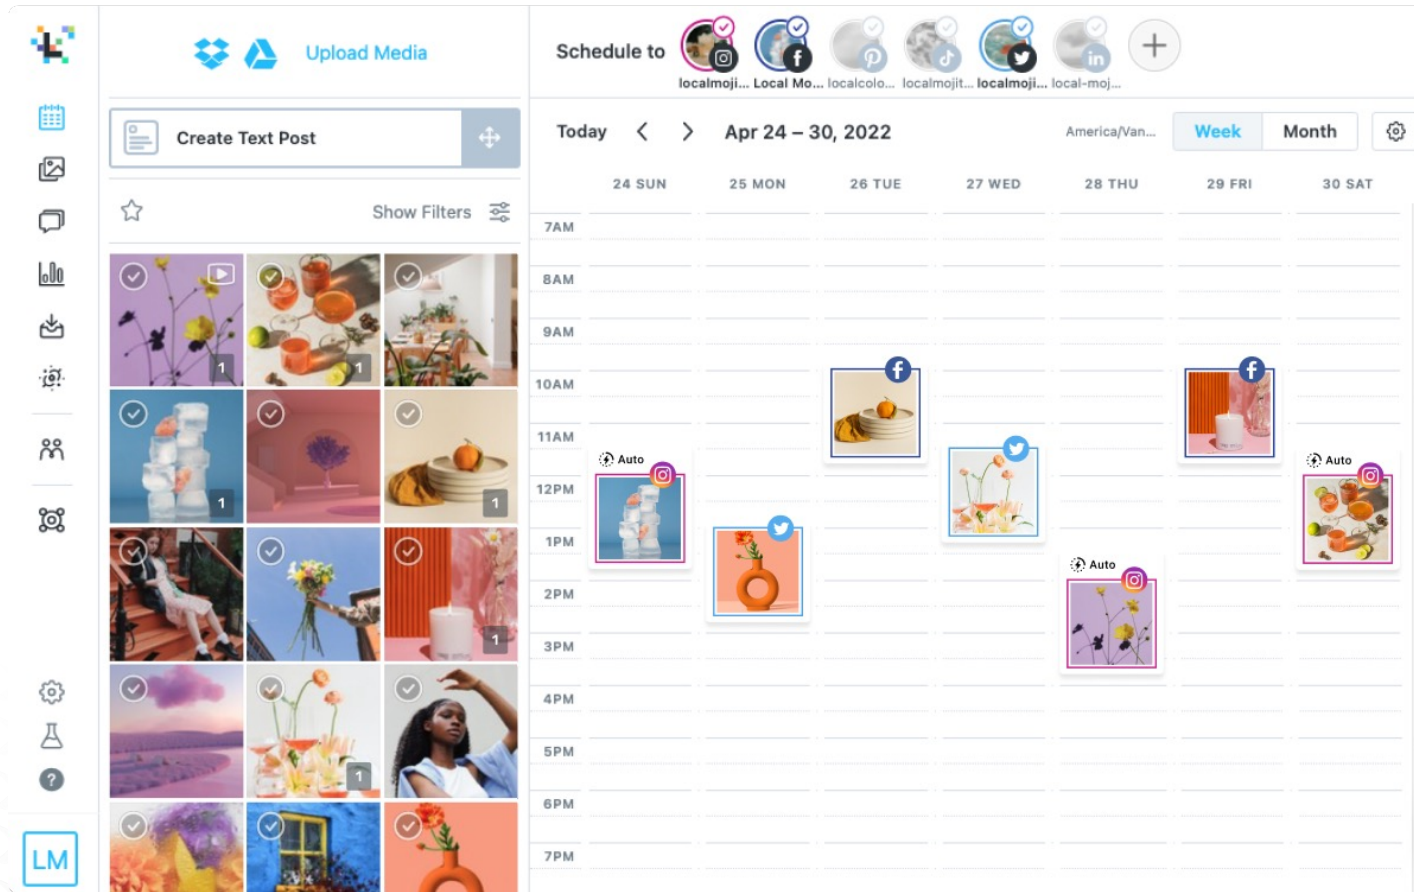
Upload Media

Create Text Post

Show Filters

1 1 1 1 1 1 1

Schedule to

localmoji... Local Mo... localcolo... localmojit... localmoji... local-moj...

Today < > Apr 24 – 30, 2022 America/Van... Week Month

24 SUN 25 MON 26 TUE 27 WED 28 THU 29 FRI 30 SAT

7AM
8AM
9AM
10AM
11AM
12PM
1PM
2PM
3PM
4PM
5PM
6PM
7PM

Auto
Auto
Auto

LM